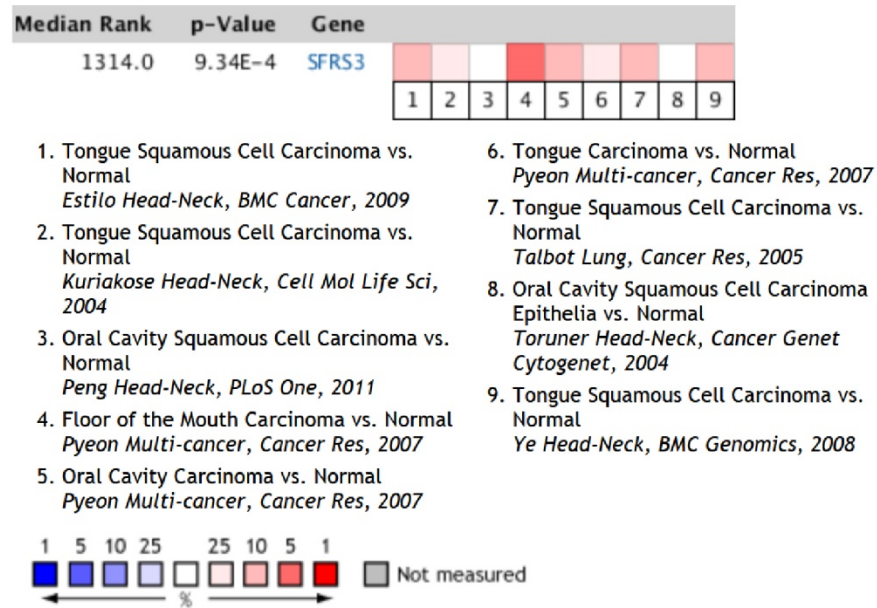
| Median Rank | p-Value | Gene |
|---|---|---|
| 1314.0 | 9.34E-4 | SFRS3 |

1 2 3 4 5 6 7 8 9

1. Tongue Squamous Cell Carcinoma vs. Normal
*Estilo Head-Neck, BMC Cancer, 2009*

2. Tongue Squamous Cell Carcinoma vs. Normal
*Kuriakose Head-Neck, Cell Mol Life Sci, 2004*

3. Oral Cavity Squamous Cell Carcinoma vs. Normal
*Peng Head-Neck, PLoS One, 2011*

4. Floor of the Mouth Carcinoma vs. Normal
*Pyeon Multi-cancer, Cancer Res, 2007*

5. Oral Cavity Carcinoma vs. Normal
*Pyeon Multi-cancer, Cancer Res, 2007*

6. Tongue Carcinoma vs. Normal
*Pyeon Multi-cancer, Cancer Res, 2007*

7. Tongue Squamous Cell Carcinoma vs. Normal
*Talbot Lung, Cancer Res, 2005*

8. Oral Cavity Squamous Cell Carcinoma Epithelia vs. Normal
*Toruner Head-Neck, Cancer Genet Cytogenet, 2004*

9. Tongue Squamous Cell Carcinoma vs. Normal
*Ye Head-Neck, BMC Genomics, 2008*

1 5 10 25 25 10 5 1
Not measured
%